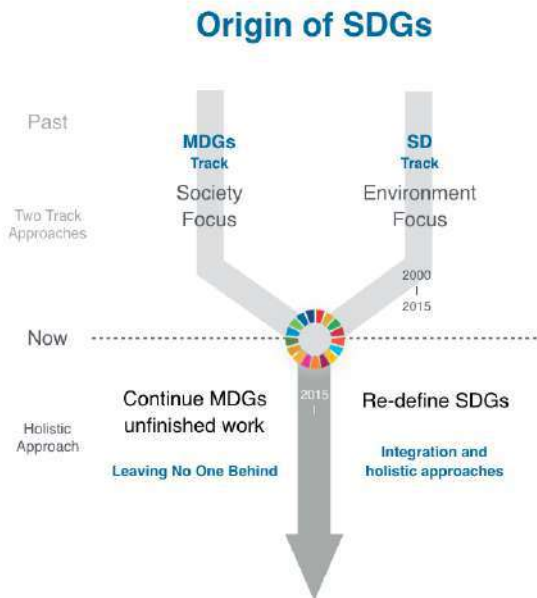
Origin of SDGs

Past

MDGs Track
Society Focus

SD Track
Environment Focus

Two Track Approaches

2000
I
2015

Now

2015
I

Holistic Approach

Continue MDGs unfinished work

Leaving No One Behind

Re-define SDGs

Integration and holistic approaches